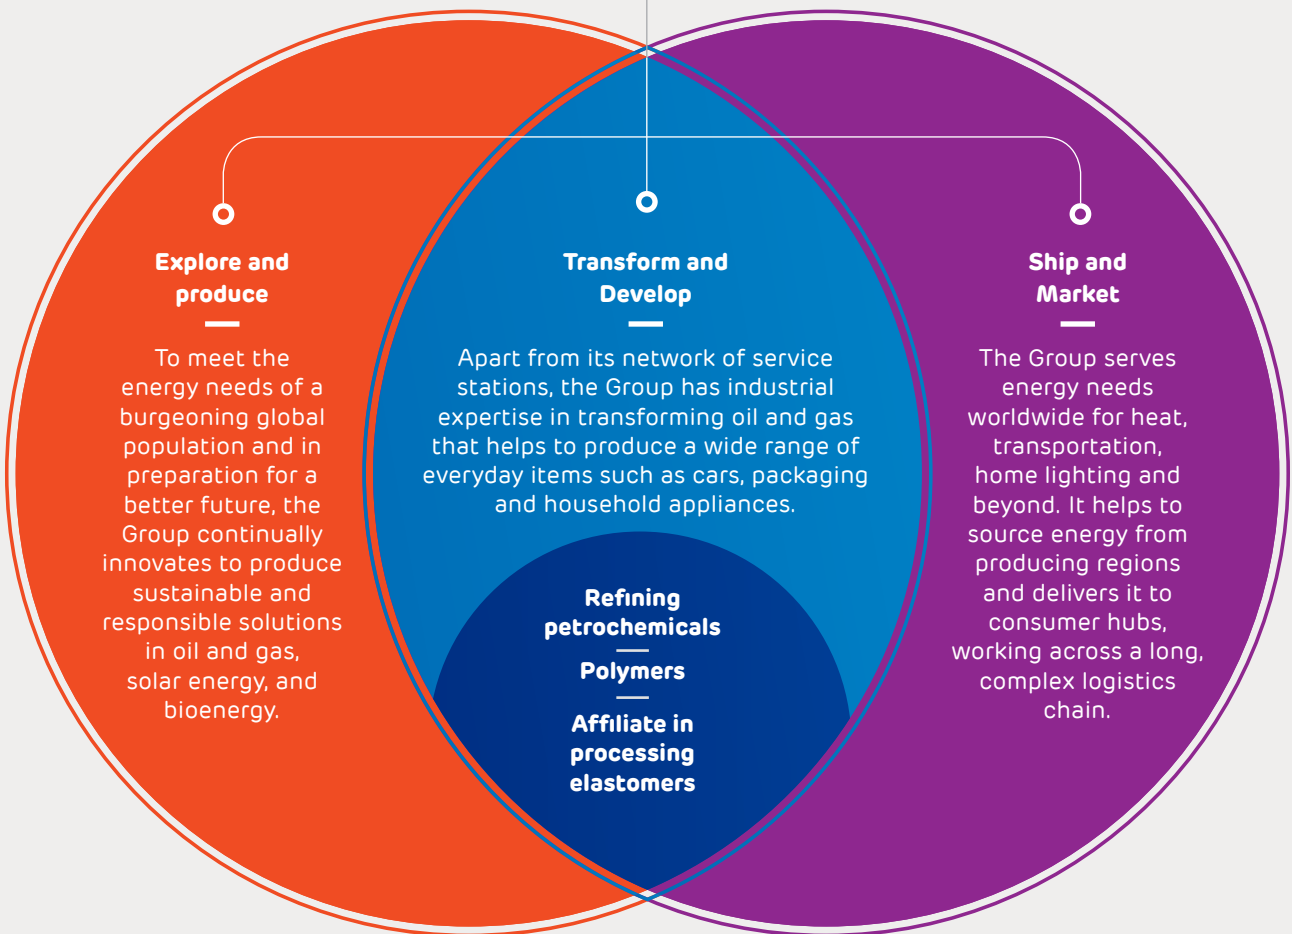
Explore and produce

To meet the energy needs of a burgeoning global population and in preparation for a better future, the Group continually innovates to produce sustainable and responsible solutions in oil and gas, solar energy, and bioenergy.

Transform and Develop

Apart from its network of service stations, the Group has industrial expertise in transforming oil and gas that helps to produce a wide range of everyday items such as cars, packaging and household appliances.

Refining petrochemicals

Polymers

Affiliate in processing elastomers

Ship and Market

The Group serves energy needs worldwide for heat, transportation, home lighting and beyond. It helps to source energy from producing regions and delivers it to consumer hubs, working across a long, complex logistics chain.